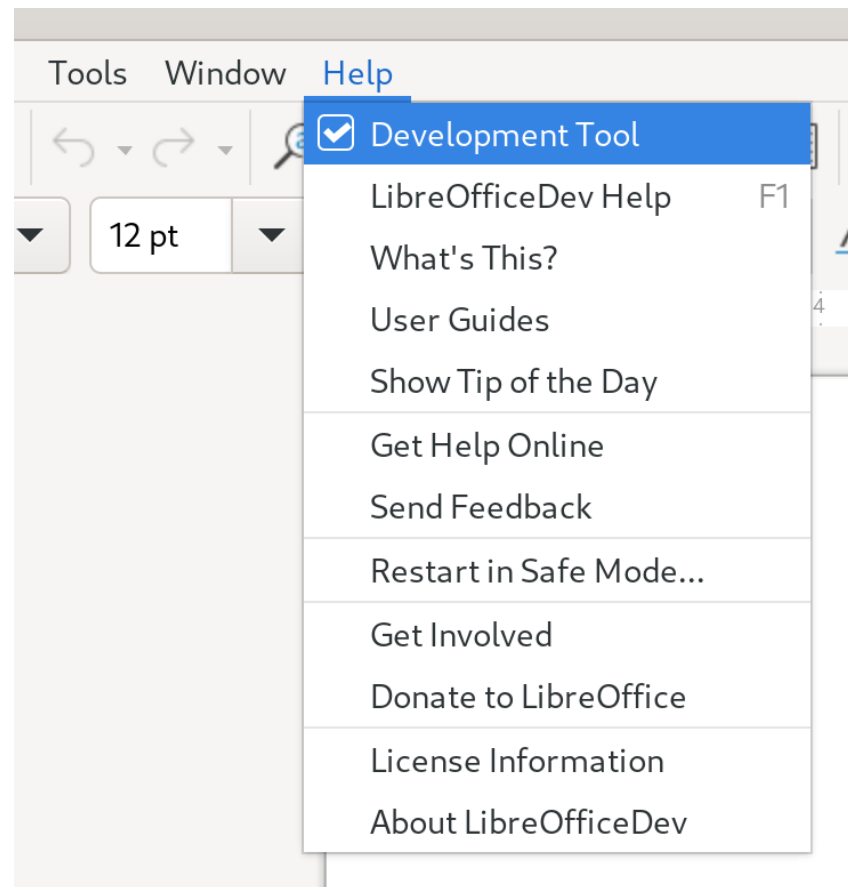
Tools Window Help

12 pt

Development Tool
LibreOfficeDev Help F1
What's This?
User Guides
Show Tip of the Day
Get Help Online
Send Feedback
Restart in Safe Mode...
Get Involved
Donate to LibreOffice
License Information
About LibreOfficeDev